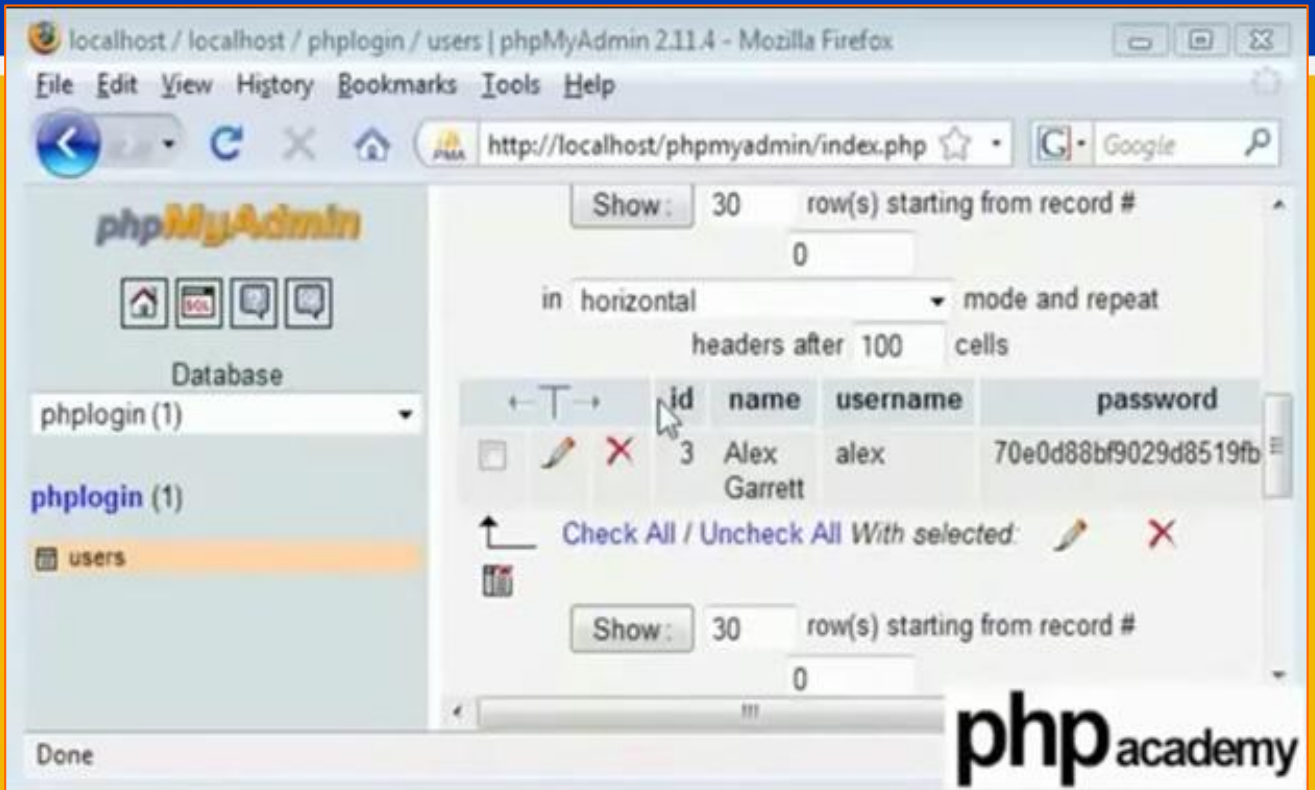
localhost / localhost / phplogin / users | phpMyAdmin 2.11.4 - Mozilla Firefox

File Edit View History Bookmarks Tools Help

http://localhost/phpmyadmin/index.php

Google

phpMyAdmin

Database

phplogin (1)

phplogin (1)

users

Show: 30 row(s) starting from record # 0

in horizontal mode and repeat headers after 100 cells

| ←T→ | id | name | username | password |
|---|---|---|---|---|
| | 3 | Alex Garrett | alex | 70e0d88bf9029d8519fb |

Check All / Uncheck All With selected:

Show: 30 row(s) starting from record # 0

Done

php academy